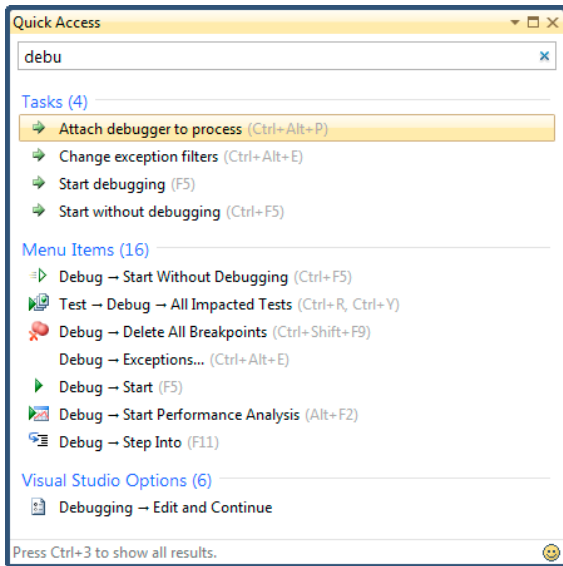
Quick Access

debu

Tasks (4)

Attach debugger to process (Ctrl+Alt+P)

Change exception filters (Ctrl+Alt+E)

Start debugging (F5)

Start without debugging (Ctrl+F5)

Menu Items (16)

Debug → Start Without Debugging (Ctrl+F5)

Test → Debug → All Impacted Tests (Ctrl+R, Ctrl+Y)

Debug → Delete All Breakpoints (Ctrl+Shift+F9)

Debug → Exceptions... (Ctrl+Alt+E)

Debug → Start (F5)

Debug → Start Performance Analysis (Alt+F2)

Debug → Step Into (F11)

Visual Studio Options (6)

Debugging → Edit and Continue

Press Ctrl+3 to show all results.